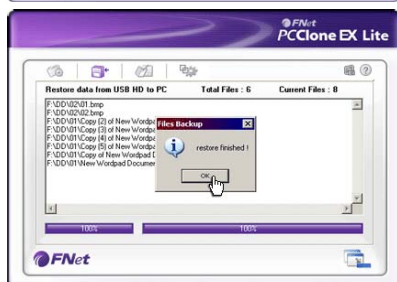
FNet
PCClone EX Lite

Restore data from USB HD to PC
Total Files : 6
Current Files : 8

F:\DD\02\01.bmp
F:\DD\02\02.bmp
F:\DD\01\Copy (2) of New Wordpa
F:\DD\01\Copy (3) of New Wordpa
F:\DD\01\Copy (4) of New Wordpa
F:\DD\01\Copy (5) of New Wordpa
F:\DD\01\Copy of New Wordpad D
F:\DD\01\New Wordpad Documen

Files Backup
restore finished !
OK

100%
100%

FNet